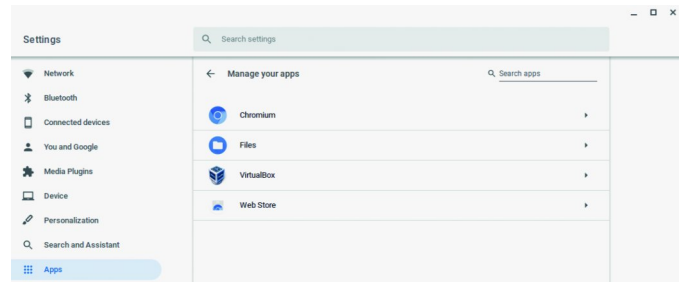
Settings

Search settings

Network
Bluetooth
Connected devices
You and Google
Media Plugins
Device
Personalization
Search and Assistant
Apps

Manage your apps

Search apps

Chromium
Files
VirtualBox
Web Store